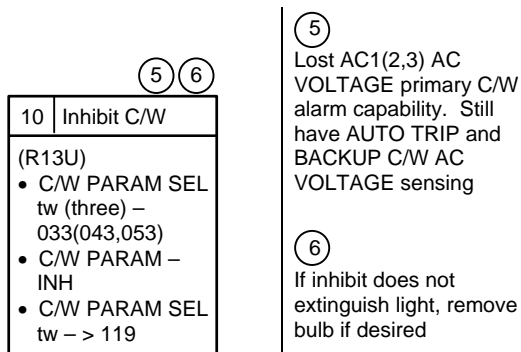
(5) (6)

10 | Inhibit C/W

(R13U)
• C/W PARAM SEL tw (three) – 033(043,053)
• C/W PARAM – INH
• C/W PARAM SEL tw – > 119

(5)
Lost AC1(2,3) AC VOLTAGE primary C/W alarm capability. Still have AUTO TRIP and BACKUP C/W AC VOLTAGE sensing

(6)
If inhibit does not extinguish light, remove bulb if desired